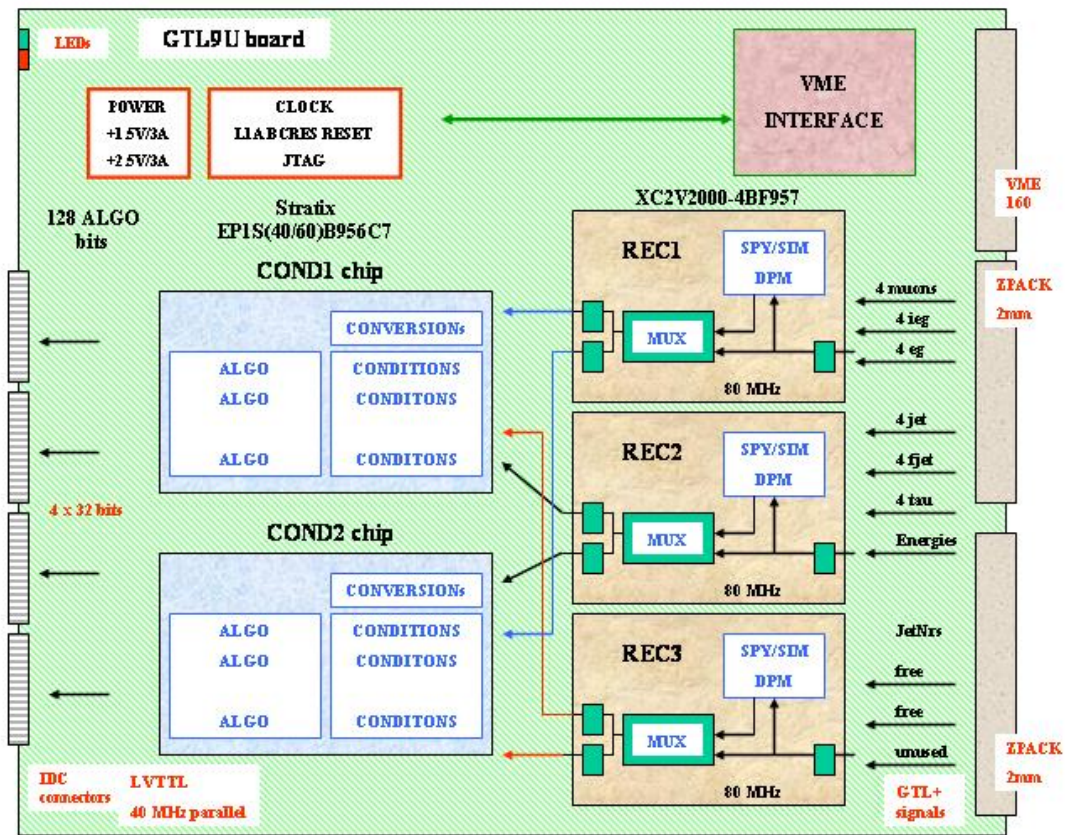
LEDs

GTL9U board

POWER
+1.5V/3A
+2.5V/3A

CLOCK
L1A BCRES RESET
JTAG

VME
INTERFACE

VME
160

128 ALGO
bits

Stratix
EP1S(40/60)B956C7

XC2V2000-4BF957

COND1 chip

CONVERSIONs

ALGO
ALGO
ALGO

CONDITIONS
CONDITONS
CONDITONS

REC1

SPY/SIM
DPM

MUX

80 MHz

4 muons
4 ieg
4 eg

ZPACK
2mm

REC2

SPY/SIM
DPM

MUX

80 MHz

4 jet
4 fjet
4 tau
Energies

4 x 32 bits

COND2 chip

CONVERSIONs

ALGO
ALGO
ALGO

CONDITIONS
CONDITONS
CONDITONS

REC3

SPY/SIM
DPM

MUX

80 MHz

JetNrs
free
free
unused

ZPACK
2mm

IDC
connectors

LVTTL
40 MHz parallel

GTL+
signals